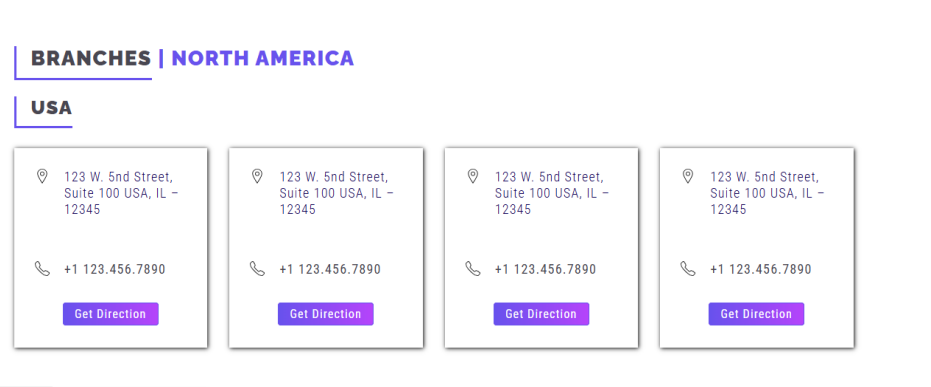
BRANCHES | NORTH AMERICA

USA

123 W. 5nd Street, Suite 100 USA, IL – 12345

+1 123.456.7890

Get Direction

123 W. 5nd Street, Suite 100 USA, IL – 12345

+1 123.456.7890

Get Direction

123 W. 5nd Street, Suite 100 USA, IL – 12345

+1 123.456.7890

Get Direction

123 W. 5nd Street, Suite 100 USA, IL – 12345

+1 123.456.7890

Get Direction